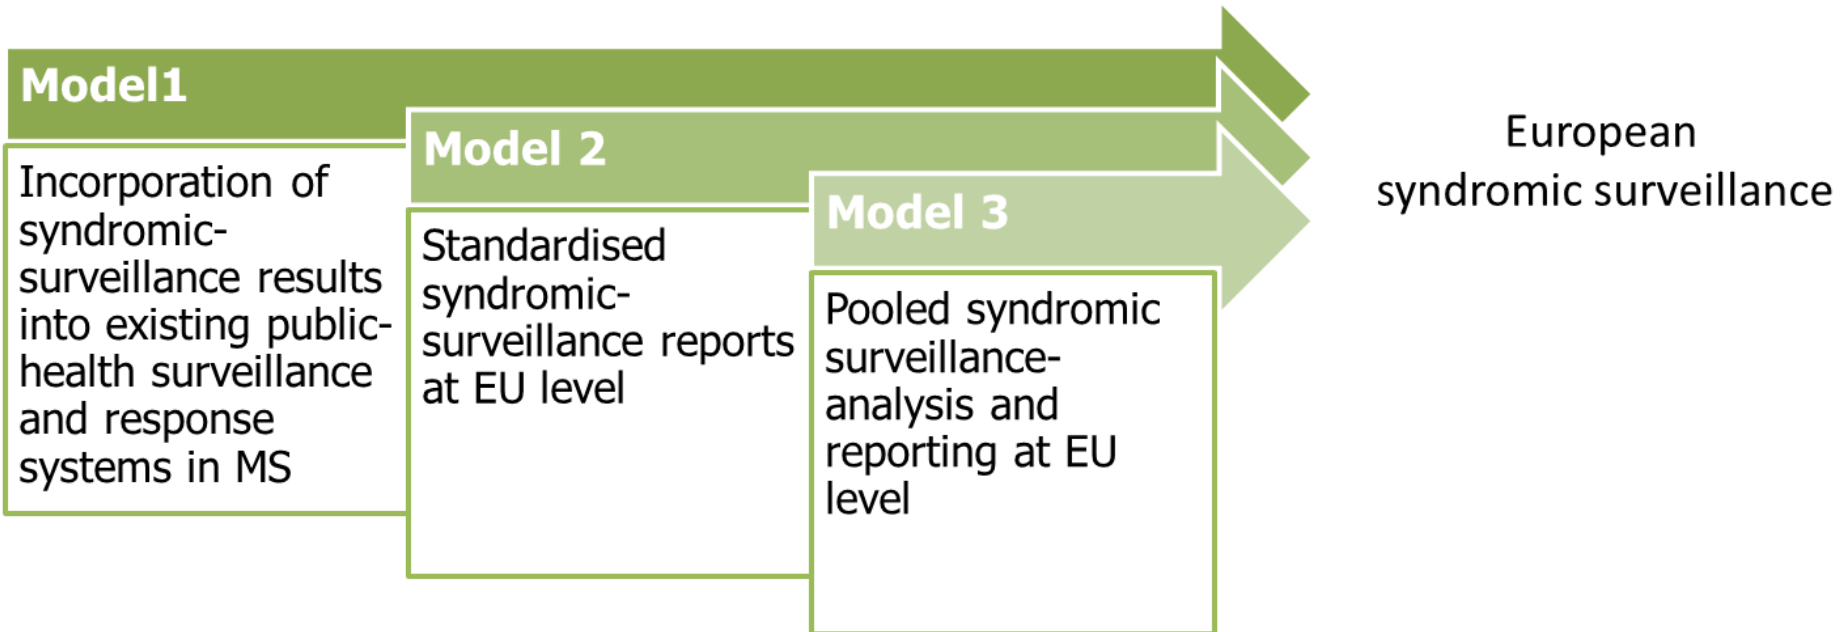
Model1

Incorporation of syndromic-surveillance results into existing public-health surveillance and response systems in MS

Model 2

Standardised syndromic-surveillance reports at EU level

Model 3

Pooled syndromic surveillance-analysis and reporting at EU level

European syndromic surveillance